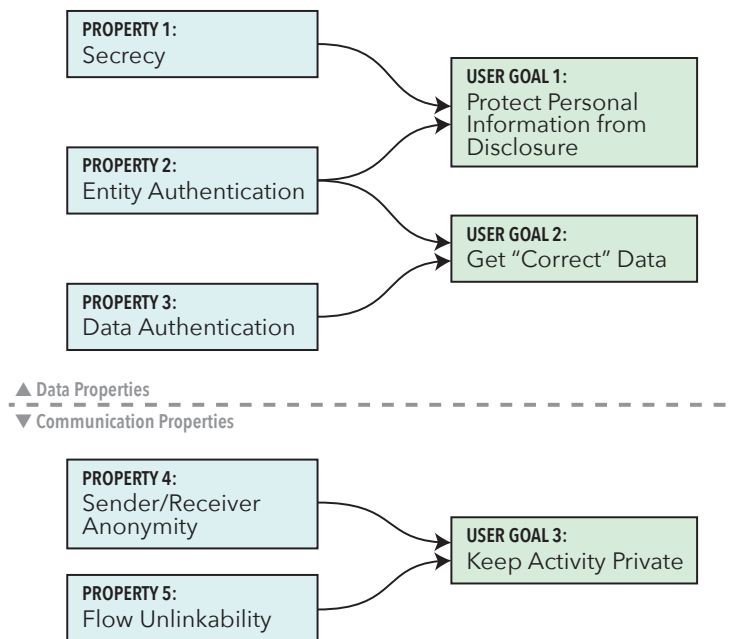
PROPERTY 1:
Secrecy

USER GOAL 1:
Protect Personal Information from Disclosure

PROPERTY 2:
Entity Authentication

USER GOAL 2:
Get "Correct" Data

PROPERTY 3:
Data Authentication

▲ Data Properties
▼ Communication Properties

PROPERTY 4:
Sender/Receiver Anonymity

USER GOAL 3:
Keep Activity Private

PROPERTY 5:
Flow Unlinkability